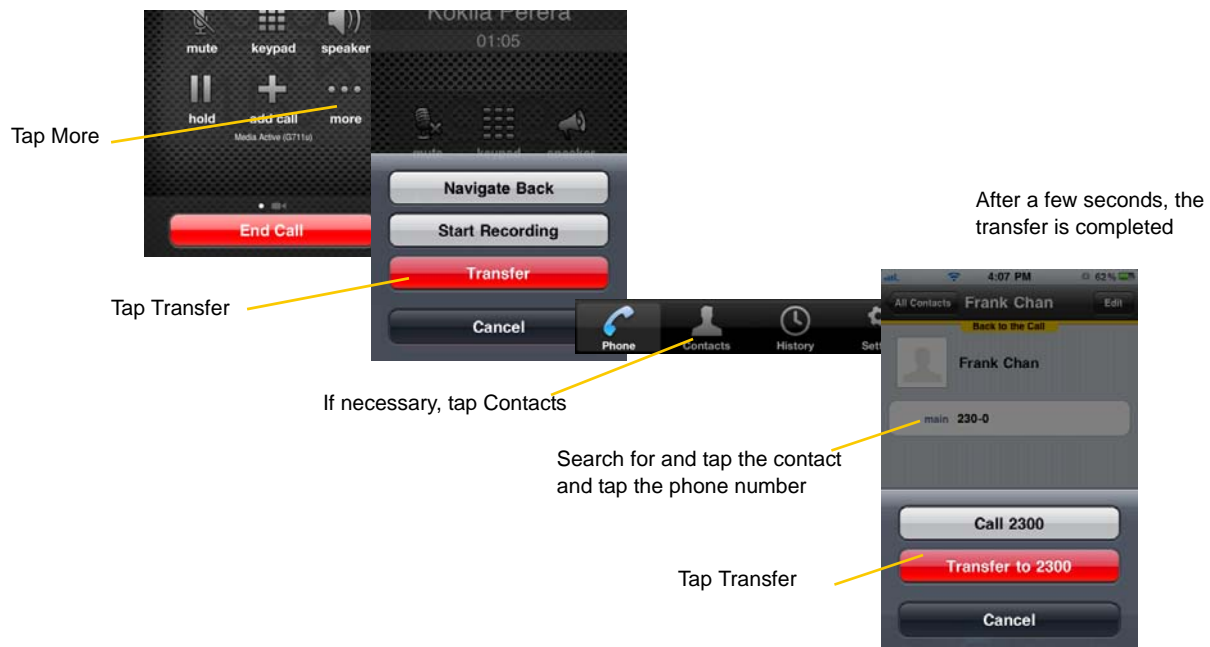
mute keypad speaker
hold add call more
Media Active (G711u)
End Call

Kokila Perera
01:05
mute keypad speaker

Tap More

Navigate Back
Start Recording
Transfer
Cancel

Tap Transfer

Phone Contacts History Sett

If necessary, tap Contacts

After a few seconds, the transfer is completed

4:07 PM 63%
All Contacts Frank Chan Edit
Back to the Call
Frank Chan
main 230-0

Search for and tap the contact and tap the phone number

Call 2300
Transfer to 2300
Cancel

Tap Transfer